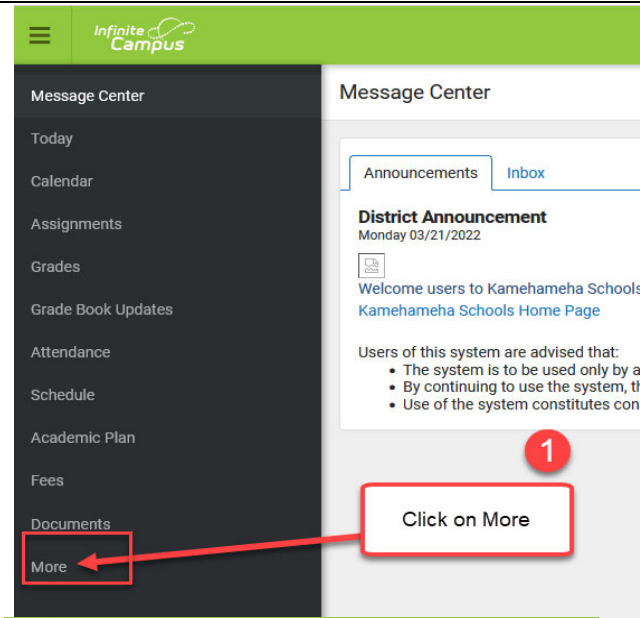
Infinite Campus

Message Center
Today
Calendar
Assignments
Grades
Grade Book Updates
Attendance
Schedule
Academic Plan
Fees
Documents
More

Message Center

Announcements Inbox

District Announcement
Monday 03/21/2022

Welcome users to Kamehameha Schools
Kamehameha Schools Home Page

Users of this system are advised that:
• The system is to be used only by a
• By continuing to use the system, th
• Use of the system constitutes con

1

Click on More